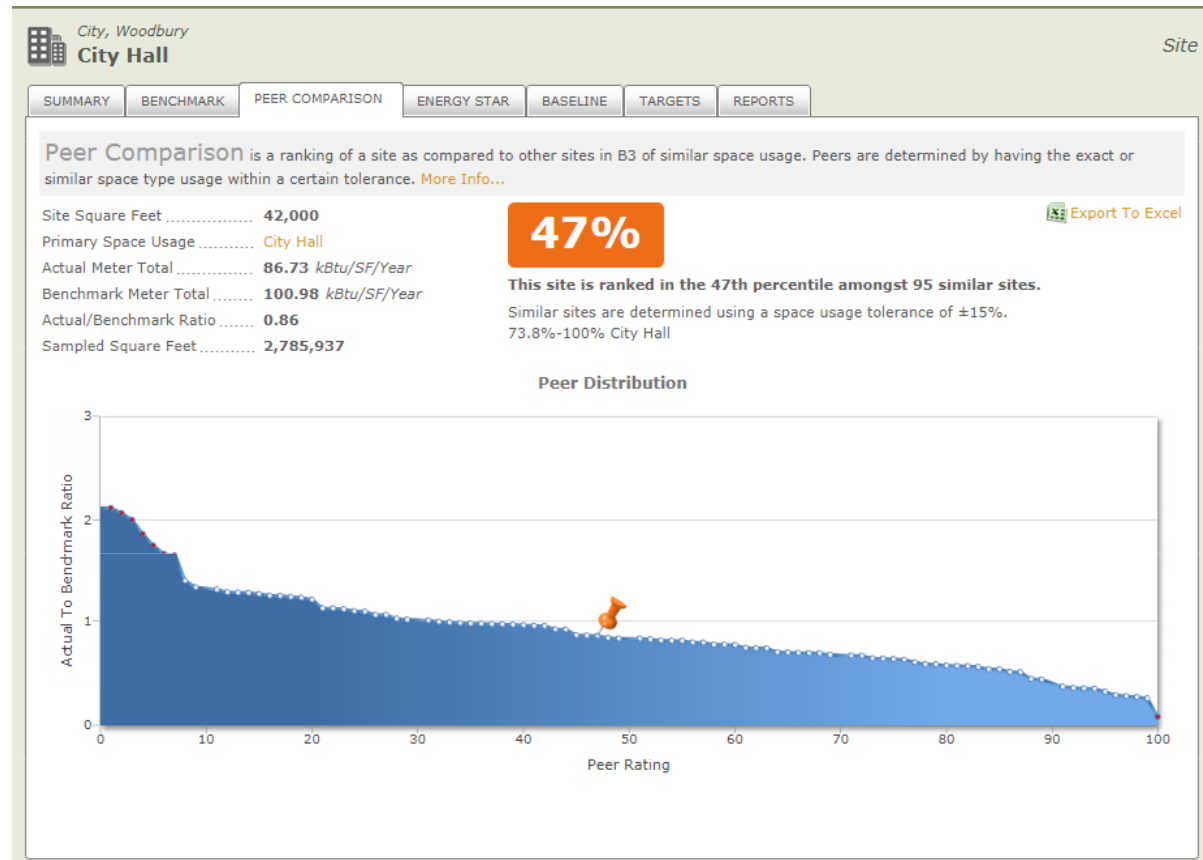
City, Woodbury
City Hall

Site

SUMMARY | BENCHMARK | PEER COMPARISON | ENERGY STAR | BASELINE | TARGETS | REPORTS

Peer Comparison is a ranking of a site as compared to other sites in B3 of similar space usage. Peers are determined by having the exact or similar space type usage within a certain tolerance. More Info...

Site Square Feet .................. 42,000
Primary Space Usage ........... City Hall
Actual Meter Total ................ 86.73 kBtu/SF/Year
Benchmark Meter Total ........ 100.98 kBtu/SF/Year
Actual/Benchmark Ratio ....... 0.86
Sampled Square Feet ........... 2,785,937

47%

Export To Excel

This site is ranked in the 47th percentile amongst 95 similar sites.

Similar sites are determined using a space usage tolerance of ±15%.
73.8%-100% City Hall

Peer Distribution

Actual To Benchmark Ratio

3
2
1
0

0 10 20 30 40 50 60 70 80 90 100

Peer Rating